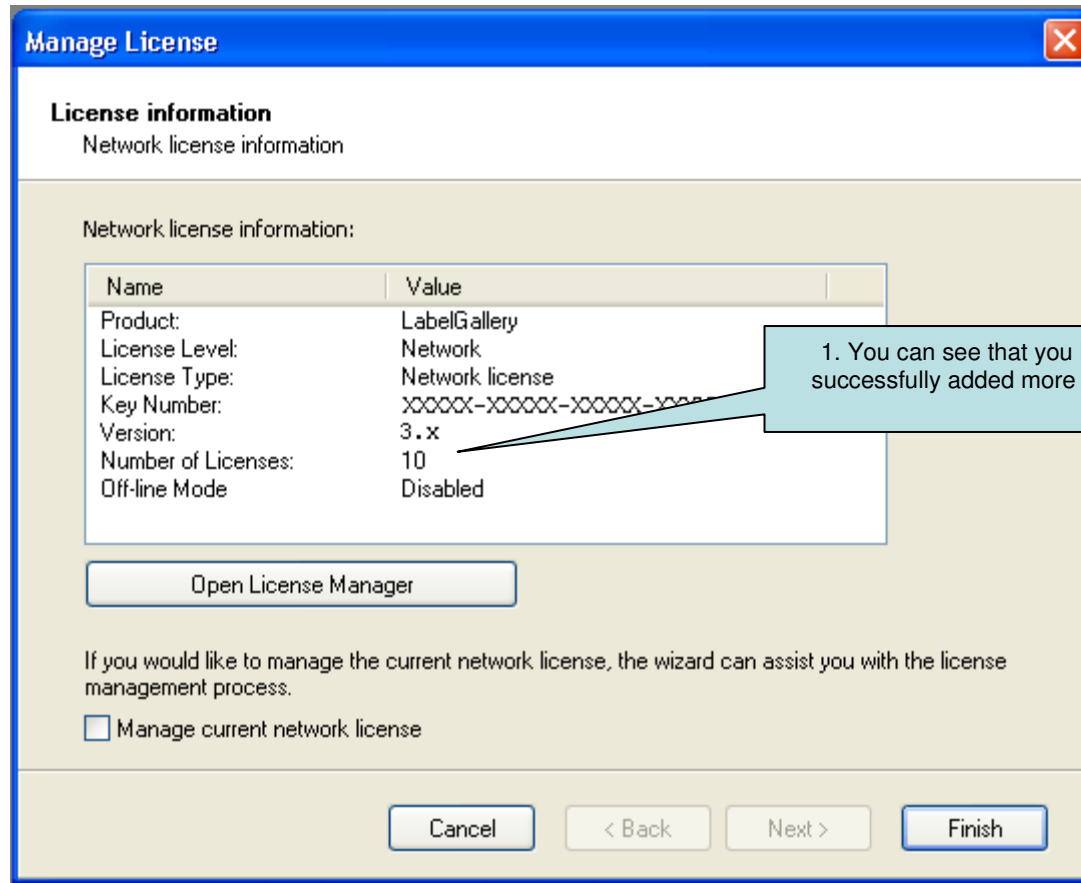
Manage License

License information
Network license information

Network license information:

| Name | Value |
|---|---|
| Product: | LabelGallery |
| License Level: | Network |
| License Type: | Network license |
| Key Number: | XXXXX-XXXXX-XXXXX-XX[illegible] |
| Version: | 3.x |
| Number of Licenses: | 10 |
| Off-line Mode | Disabled |

1. You can see that you successfully added more

Open License Manager

If you would like to manage the current network license, the wizard can assist you with the license management process.

Manage current network license

Cancel
< Back
Next >
Finish